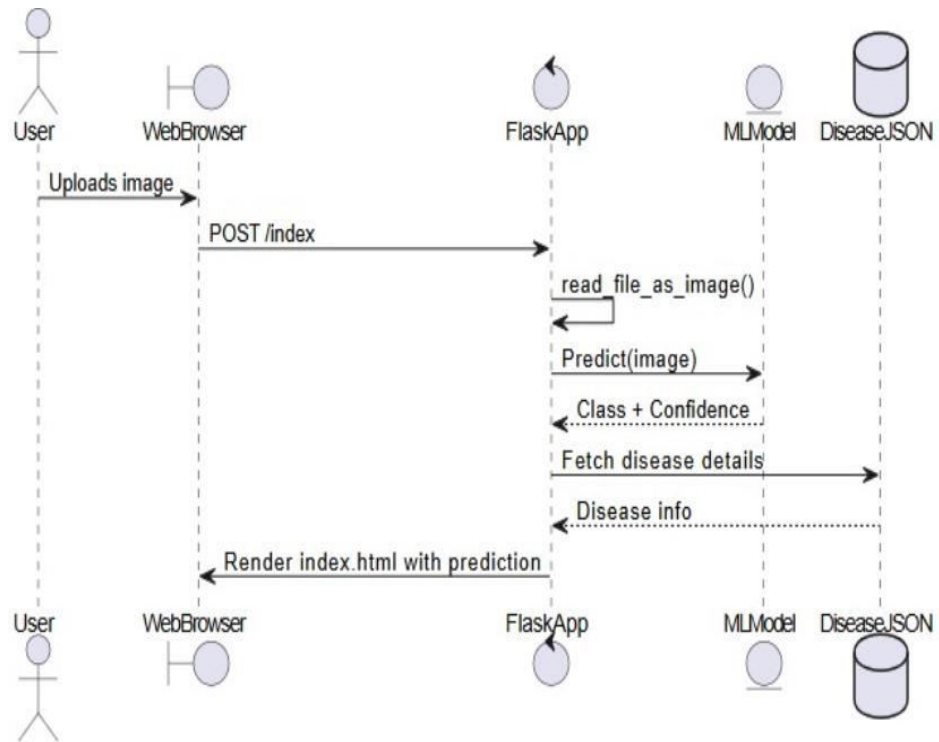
User
WebBrowser
FlaskApp
MLModel
DiseaseJSON

Uploads image

POST /index

read_file_as_image()

Predict(image)

Class + Confidence

Fetch disease details

Disease info

Render index.html with prediction

User
WebBrowser
FlaskApp
MLModel
DiseaseJSON